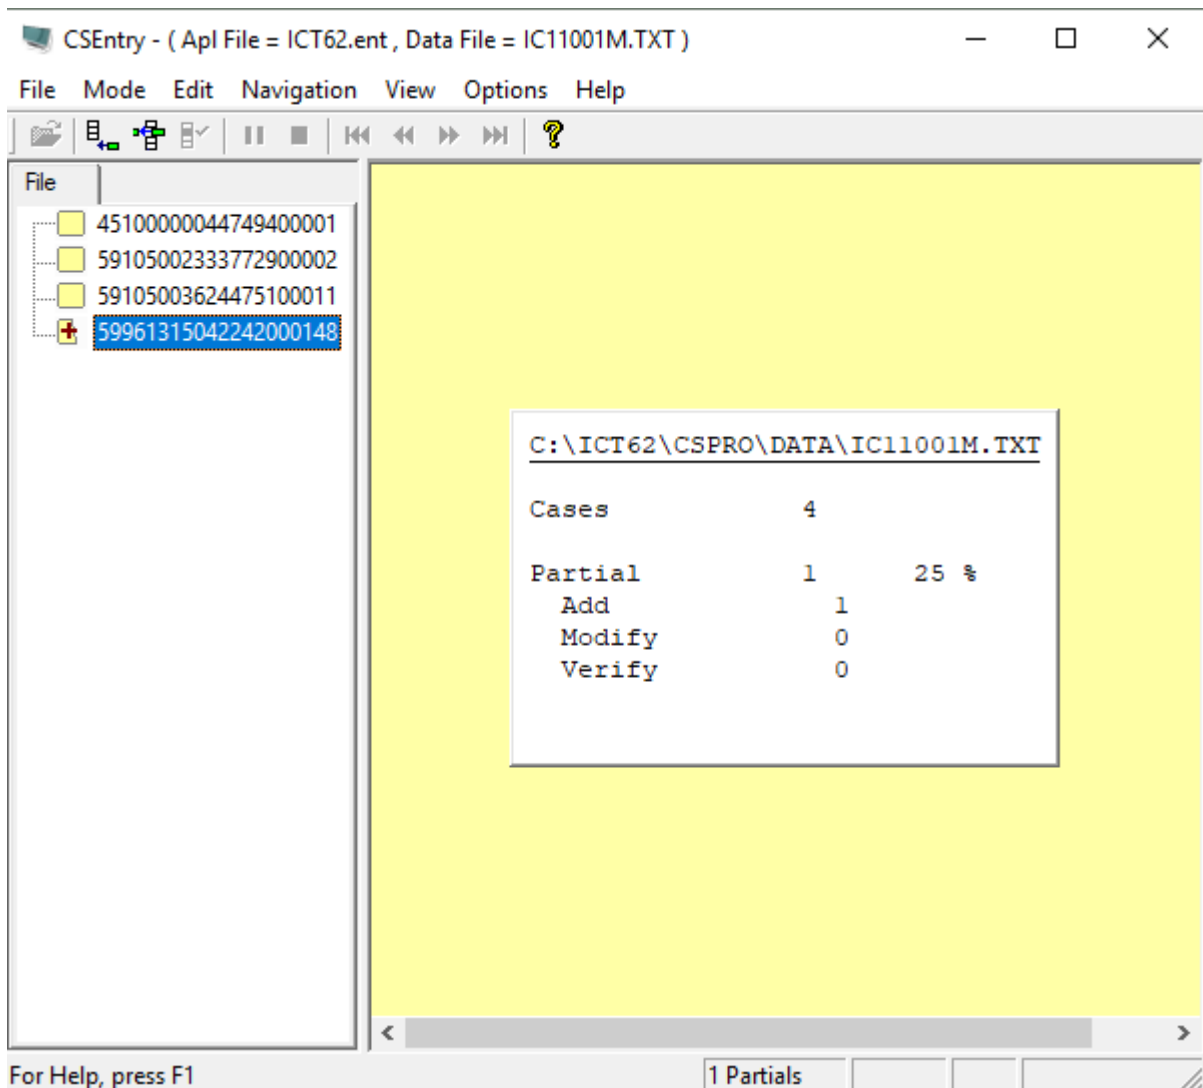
CSEntry - ( Apl File = ICT62.ent , Data File = IC11001M.TXT )

File Mode Edit Navigation View Options Help

File

45100000044749400001
59105002333772900002
59105003624475100011
59961315042242000148

C:\ICT62\CSPRO\DATA\IC11001M.TXT

| | | |
|---|---|---|
| Cases | 4 | |
| Partial | 1 | 25 % |
| Add | 1 | |
| Modify | 0 | |
| Verify | 0 | |

For Help, press F1

1 Partials